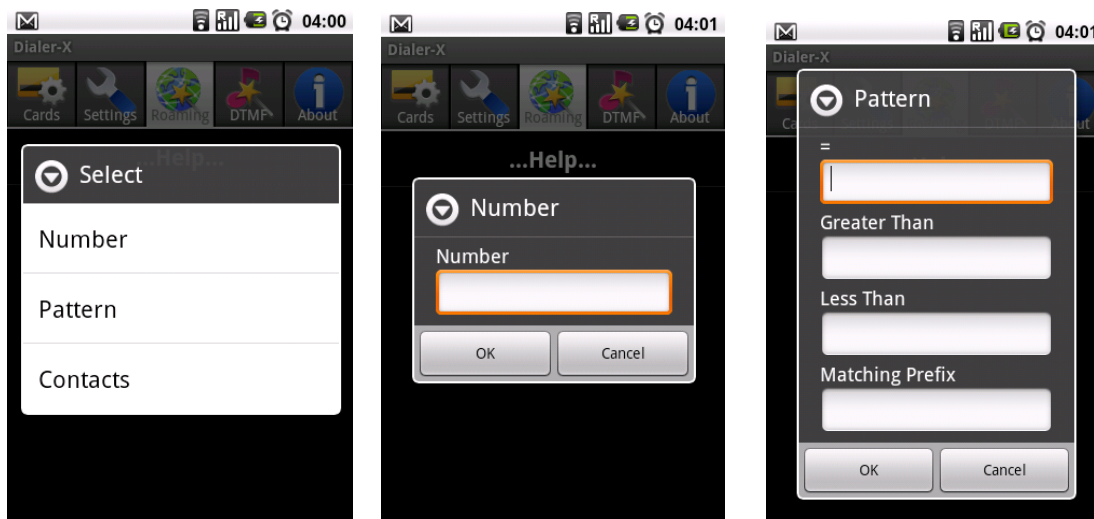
04:00
Dialer-X
Cards Settings Roaming DTMF About
...Help...
Select
Number
Pattern
Contacts

04:01
Dialer-X
Cards Settings Roaming DTMF About
...Help...
Number
Number
OK Cancel

04:01
Dialer-X
Pattern
=
Greater Than
Less Than
Matching Prefix
OK Cancel